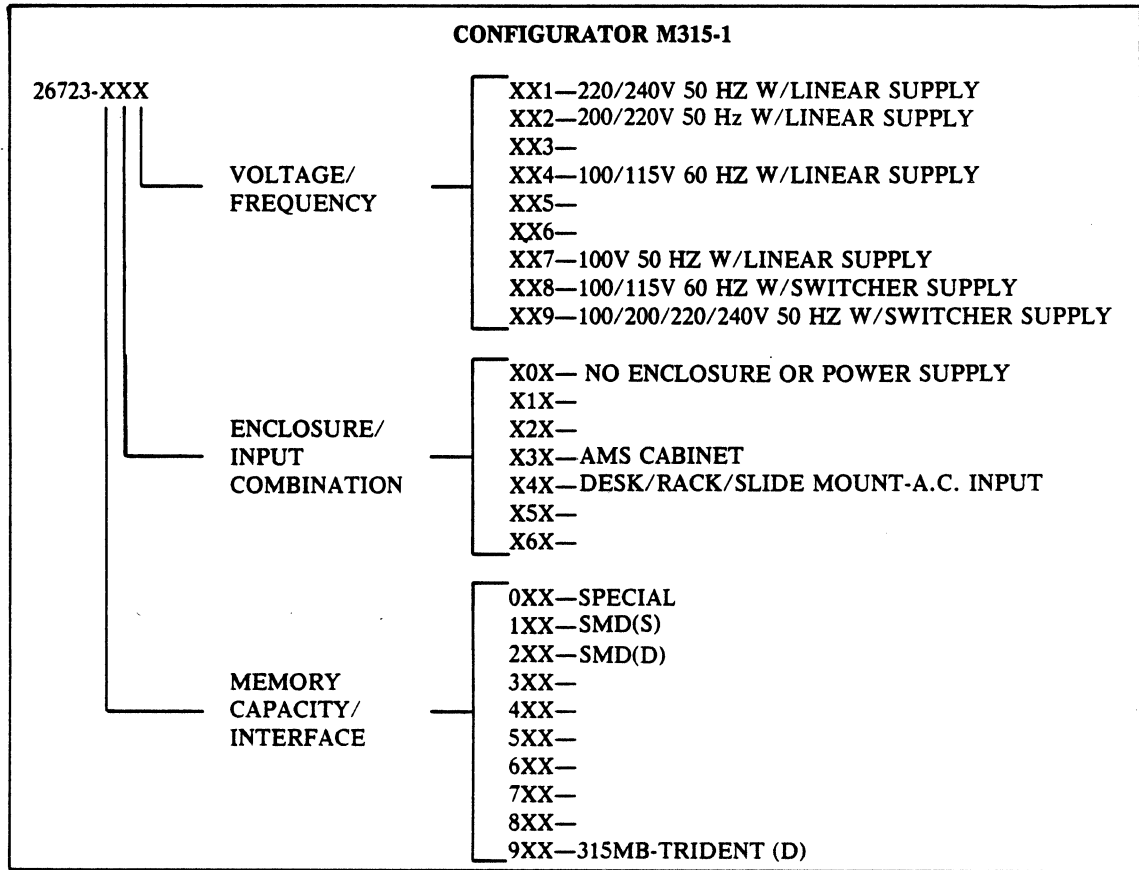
CONFIGURATOR M315-1

26723-XXX

VOLTAGE/ FREQUENCY

XX1—220/240V 50 HZ W/LINEAR SUPPLY
XX2—200/220V 50 Hz W/LINEAR SUPPLY
XX3—
XX4—100/115V 60 HZ W/LINEAR SUPPLY
XX5—
XX6—
XX7—100V 50 HZ W/LINEAR SUPPLY
XX8—100/115V 60 HZ W/SWITCHER SUPPLY
XX9—100/200/220/240V 50 HZ W/SWITCHER SUPPLY

ENCLOSURE/ INPUT COMBINATION

X0X— NO ENCLOSURE OR POWER SUPPLY
X1X—
X2X—
X3X—AMS CABINET
X4X—DESK/RACK/SLIDE MOUNT-A.C. INPUT
X5X—
X6X—

MEMORY CAPACITY/ INTERFACE

0XX—SPECIAL
1XX—SMD(S)
2XX—SMD(D)
3XX—
4XX—
5XX—
6XX—
7XX—
8XX—
9XX—315MB-TRIDENT (D)